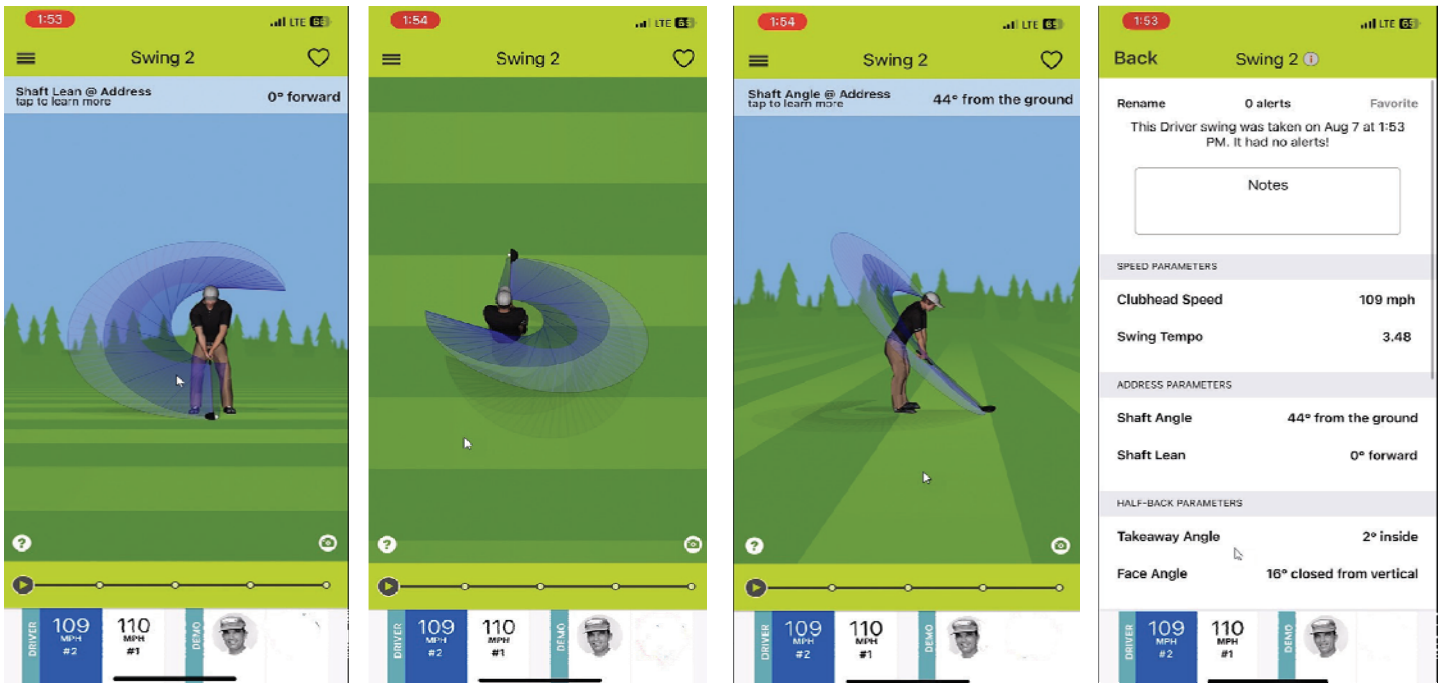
1:53 LTE 66
Swing 2
Shaft Lean @ Address
tap to learn more
0° forward
?
DRIVER
109
MPH
#2
110
MPH
#1
DEMO

1:54 LTE 66
Swing 2
?
DRIVER
109
MPH
#2
110
MPH
#1
DEMO

1:54 LTE 66
Swing 2
Shaft Angle @ Address
tap to learn more
44° from the ground
?
DRIVER
109
MPH
#2
110
MPH
#1
DEMO

1:53 LTE 66
Back
Swing 2
Rename
0 alerts
Favorite
This Driver swing was taken on Aug 7 at 1:53 PM. It had no alerts!
Notes
SPEED PARAMETERS
Clubhead Speed
109 mph
Swing Tempo
3.48
ADDRESS PARAMETERS
Shaft Angle
44° from the ground
Shaft Lean
0° forward
HALF-BACK PARAMETERS
Takeaway Angle
2° inside
Face Angle
16° closed from vertical
DRIVER
109
MPH
#2
110
MPH
#1
DEMO